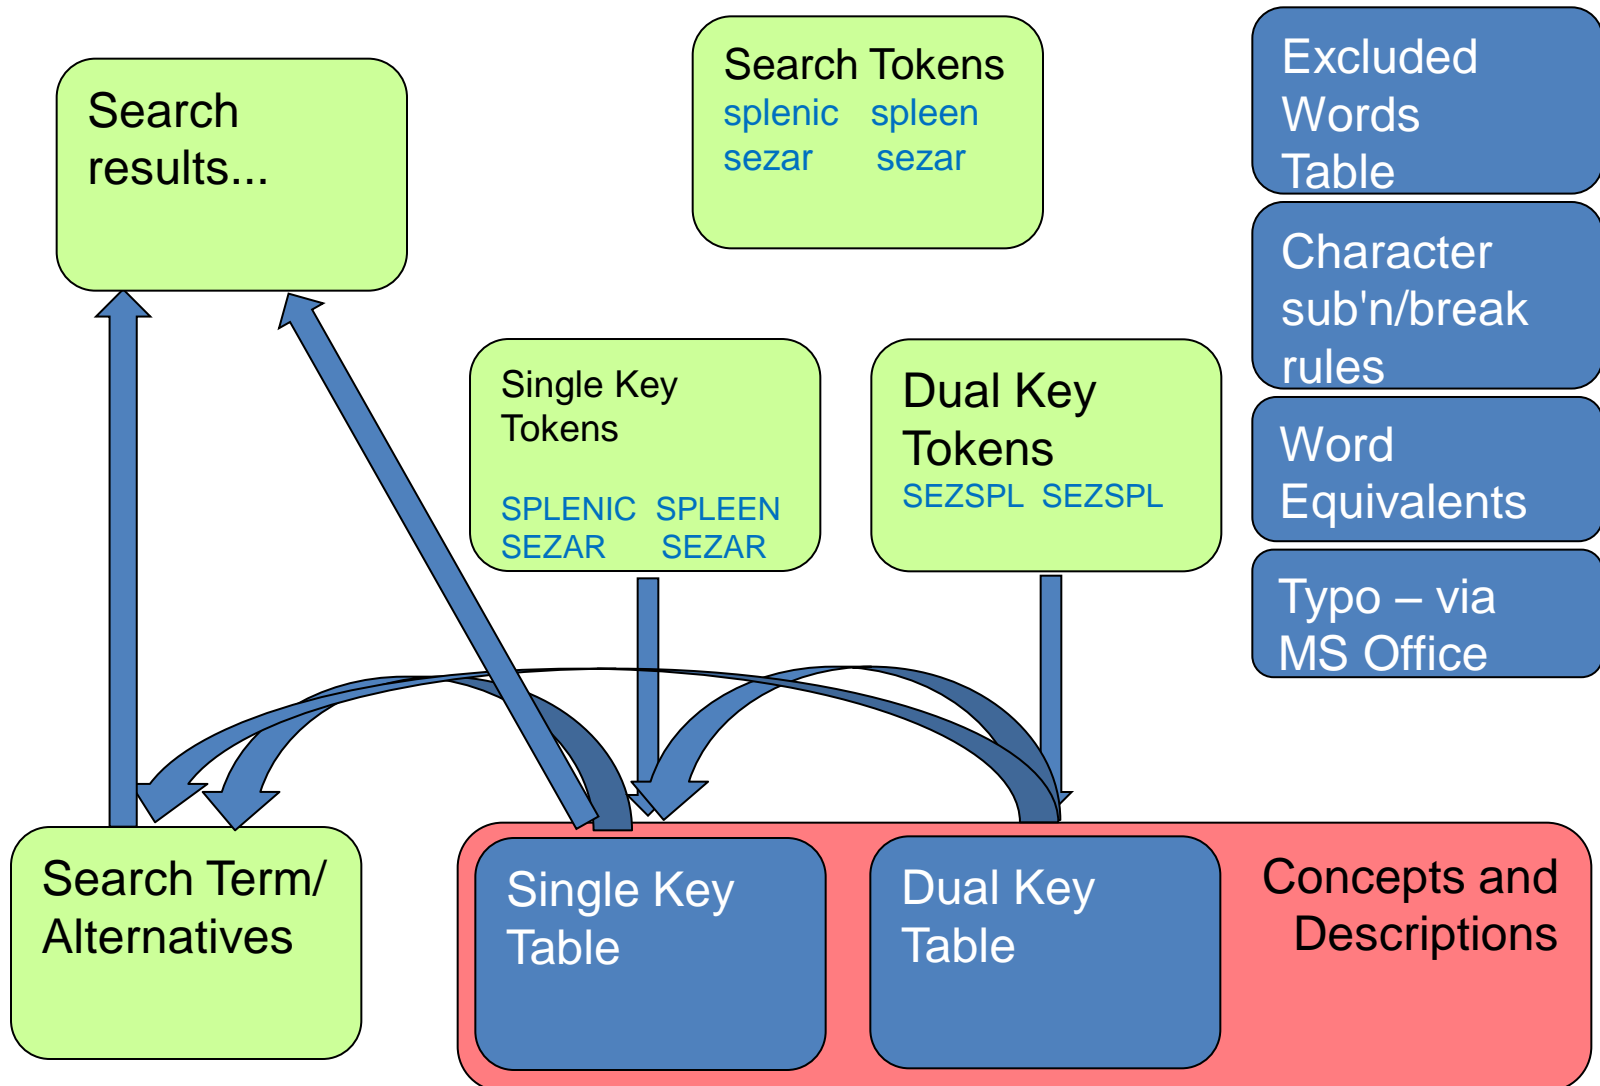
Search results...

Search Tokens
splenic spleen
sezar sezar

Excluded Words Table

Character sub'n/break rules

Word Equivalents

Typo – via MS Office

Single Key Tokens

SPLENIC SPLEEN
SEZAR SEZAR

Dual Key Tokens
SEZSPL SEZSPL

Search Term/ Alternatives

Single Key Table

Dual Key Table

Concepts and Descriptions